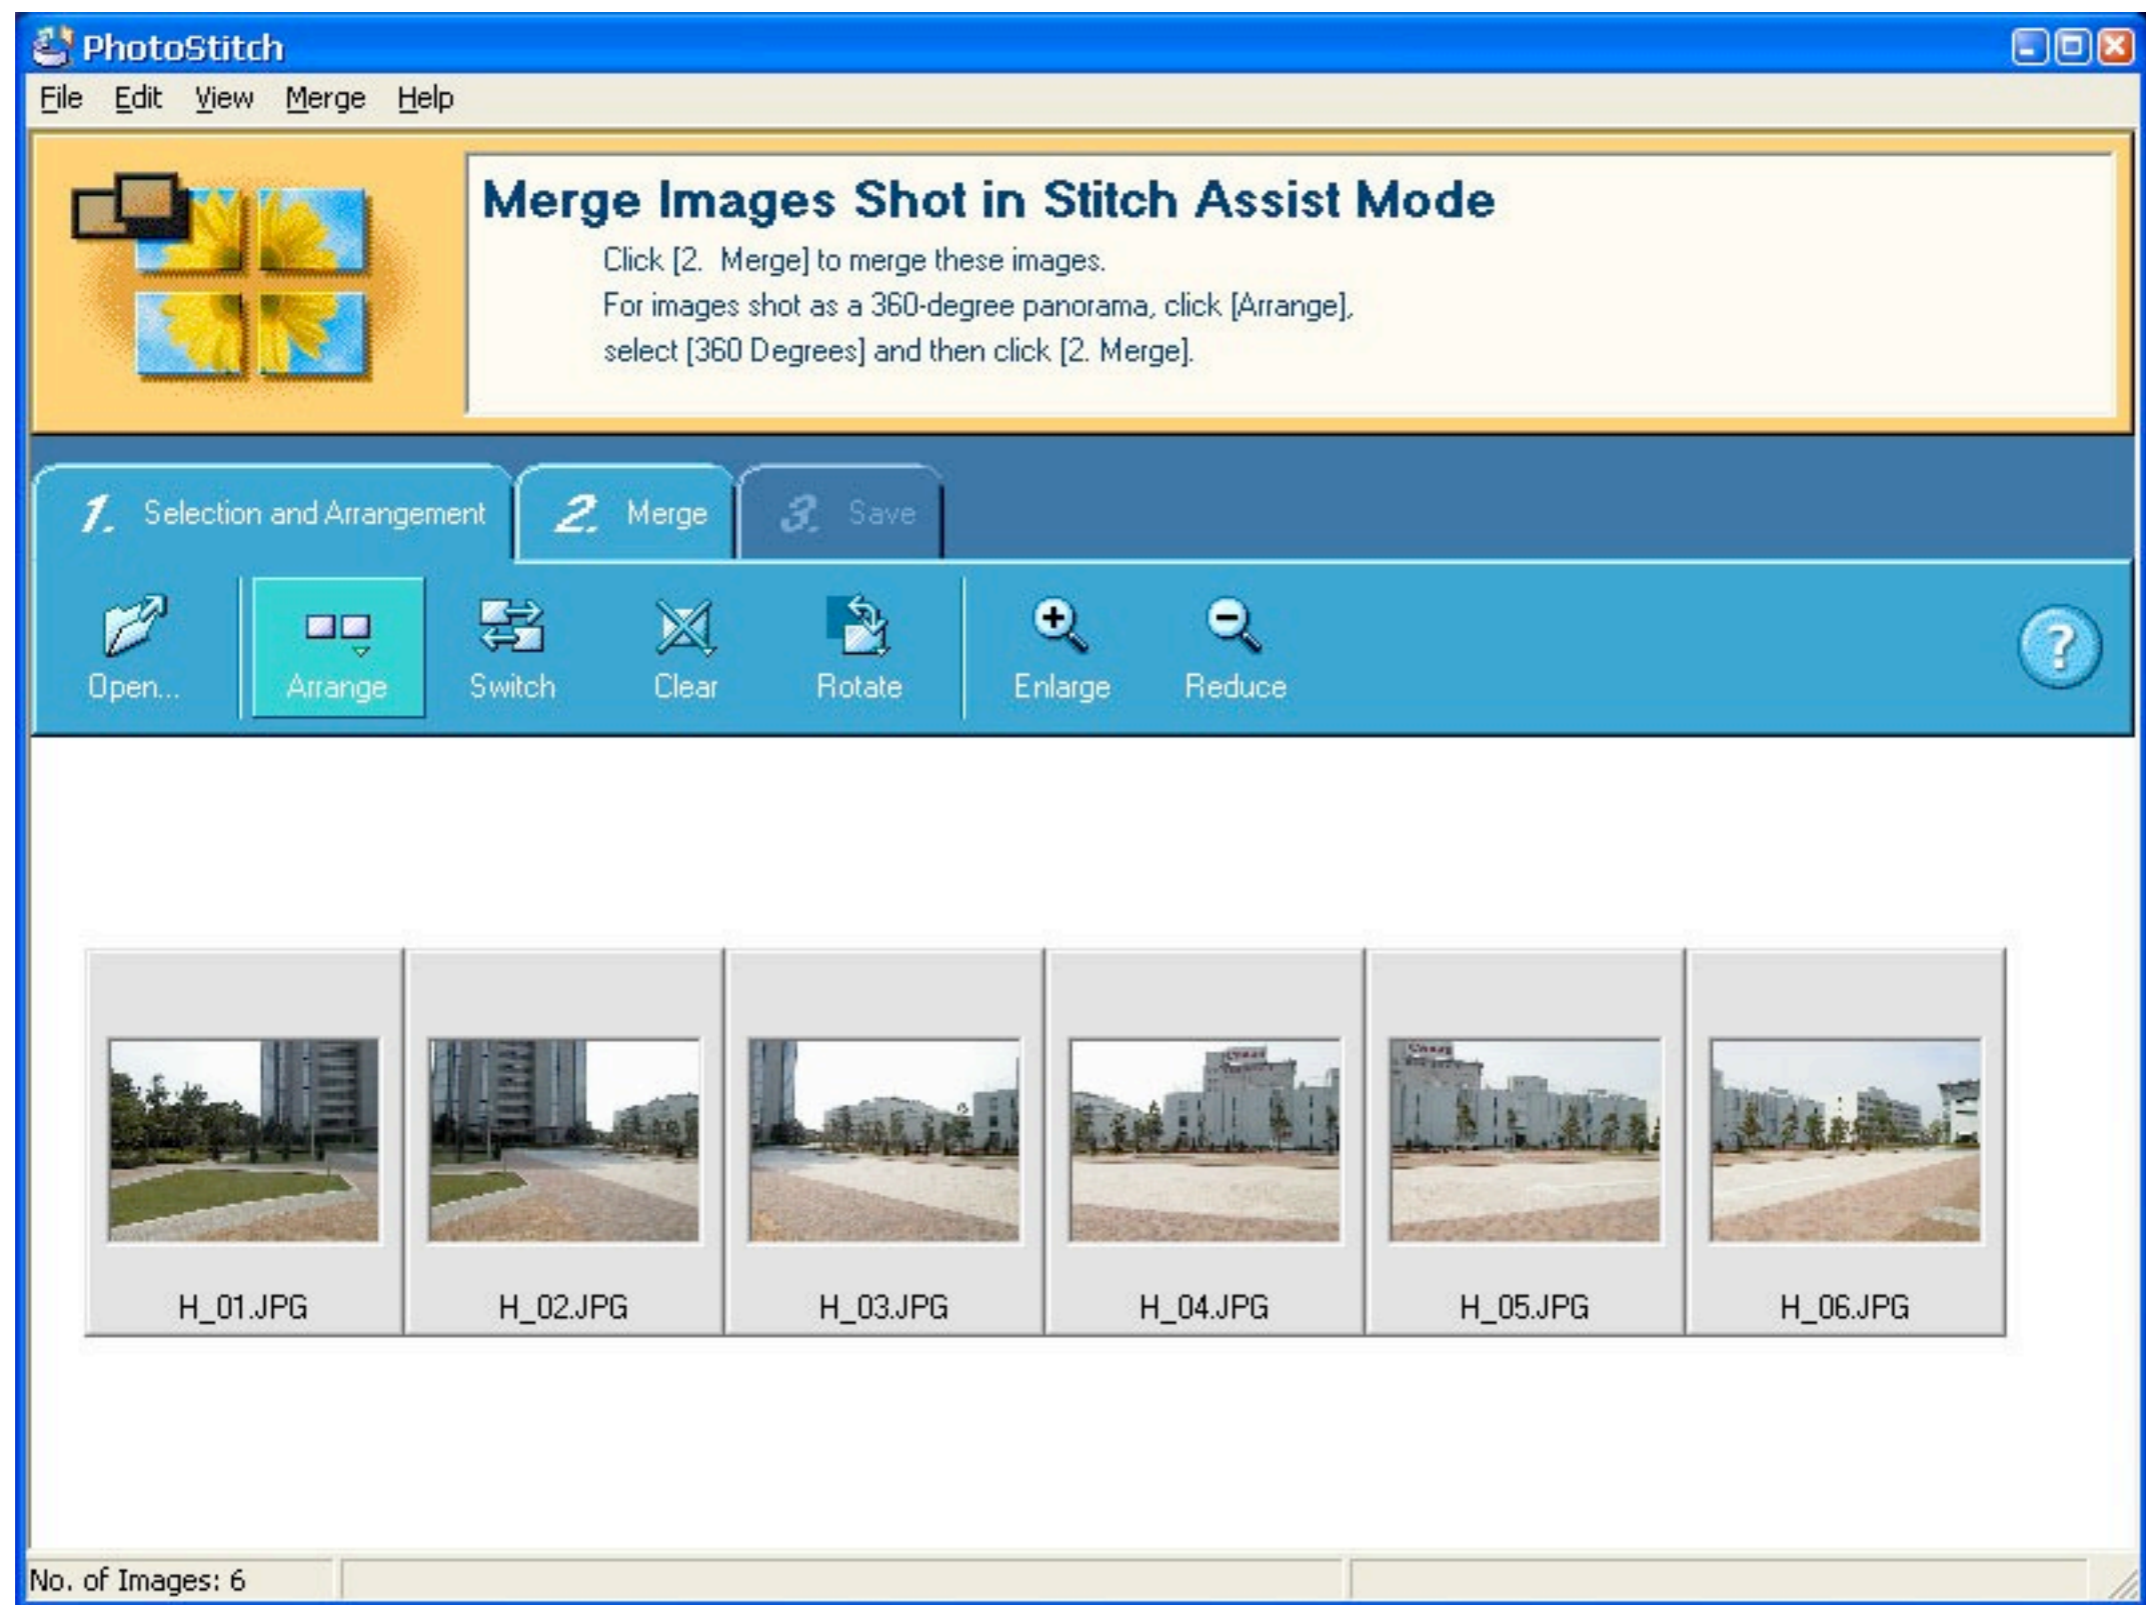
PhotoStitch

File Edit View Merge Help

Merge Images Shot in Stitch Assist Mode

Click [2. Merge] to merge these images.
For images shot as a 360-degree panorama, click [Arrange], select [360 Degrees] and then click [2. Merge].

1. Selection and Arrangement
2. Merge
3. Save

Open...
Arrange
Switch
Clear
Rotate
Enlarge
Reduce
?

H_01.JPG
H_02.JPG
H_03.JPG
H_04.JPG
H_05.JPG
H_06.JPG

No. of Images: 6